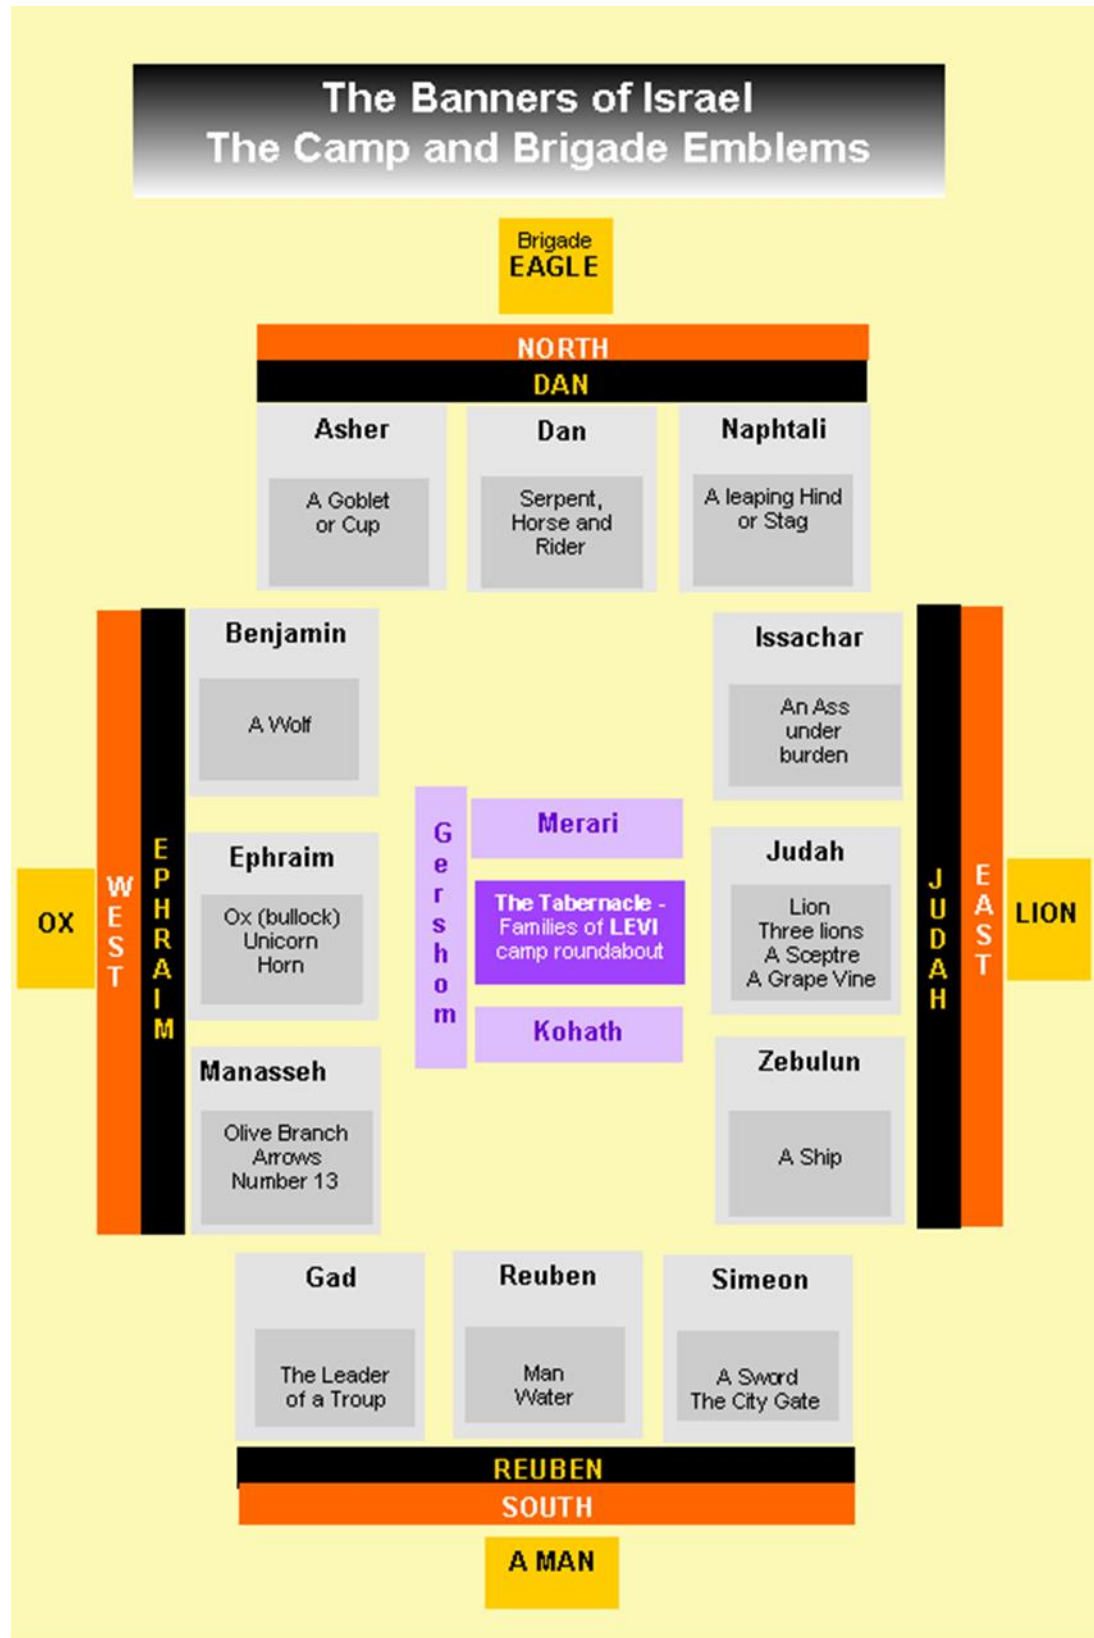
The Banners of Israel
The Camp and Brigade Emblems

Brigade
EAGLE

NORTH
DAN

Asher
A Goblet or Cup

Dan
Serpent, Horse and Rider

Naphtali
A leaping Hind or Stag

WEST
EPHRAIM
OX

Benjamin
A Wolf

Ephraim
Ox (bullock) Unicorn Horn

Manasseh
Olive Branch Arrows Number 13

Gershom

Merari

The Tabernacle - Families of LEVI camp roundabout

Kohath

Issachar
An Ass under burden

Judah
Lion Three lions A Sceptre A Grape Vine

Zebulun
A Ship

JUDAH
EAST
LION

Gad
The Leader of a Troup

Reuben
Man Water

Simeon
A Sword The City Gate

REUBEN
SOUTH

A MAN